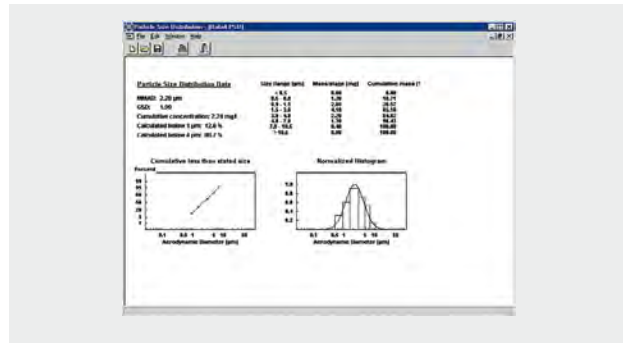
Particle Size Distribution - [Rabbit PSD]

File Edit Window Help

Particle Size Distribution Data

MMAD: 2.20 µm

GSD: 1.90

Cumulative concentration: 2.74 mg/l

Calculated below 5 µm: 12.6 %

Calculated below 6 µm: 95.7 %

| Size Range (µm) | Mass/stage (mg) | Cumulative mass % |
|---|---|---|
| < 0.5 | 0.00 | 0.00 |
| 0.5 - 0.8 | 1.20 | 10.71 |
| 0.8 - 1.1 | 2.00 | 28.57 |
| 1.1 - 3.0 | 4.10 | 65.18 |
| 3.0 - 5.0 | 2.20 | 84.82 |
| 5.0 - 7.0 | 1.10 | 94.64 |
| 7.0 - 10.0 | 0.60 | 100.00 |
| > 10.0 | 0.00 | 100.00 |

Cumulative less than stated size

Percent

Aerodynamic Diameter (µm)

Normalized Histogram

Aerodynamic Diameter (µm)